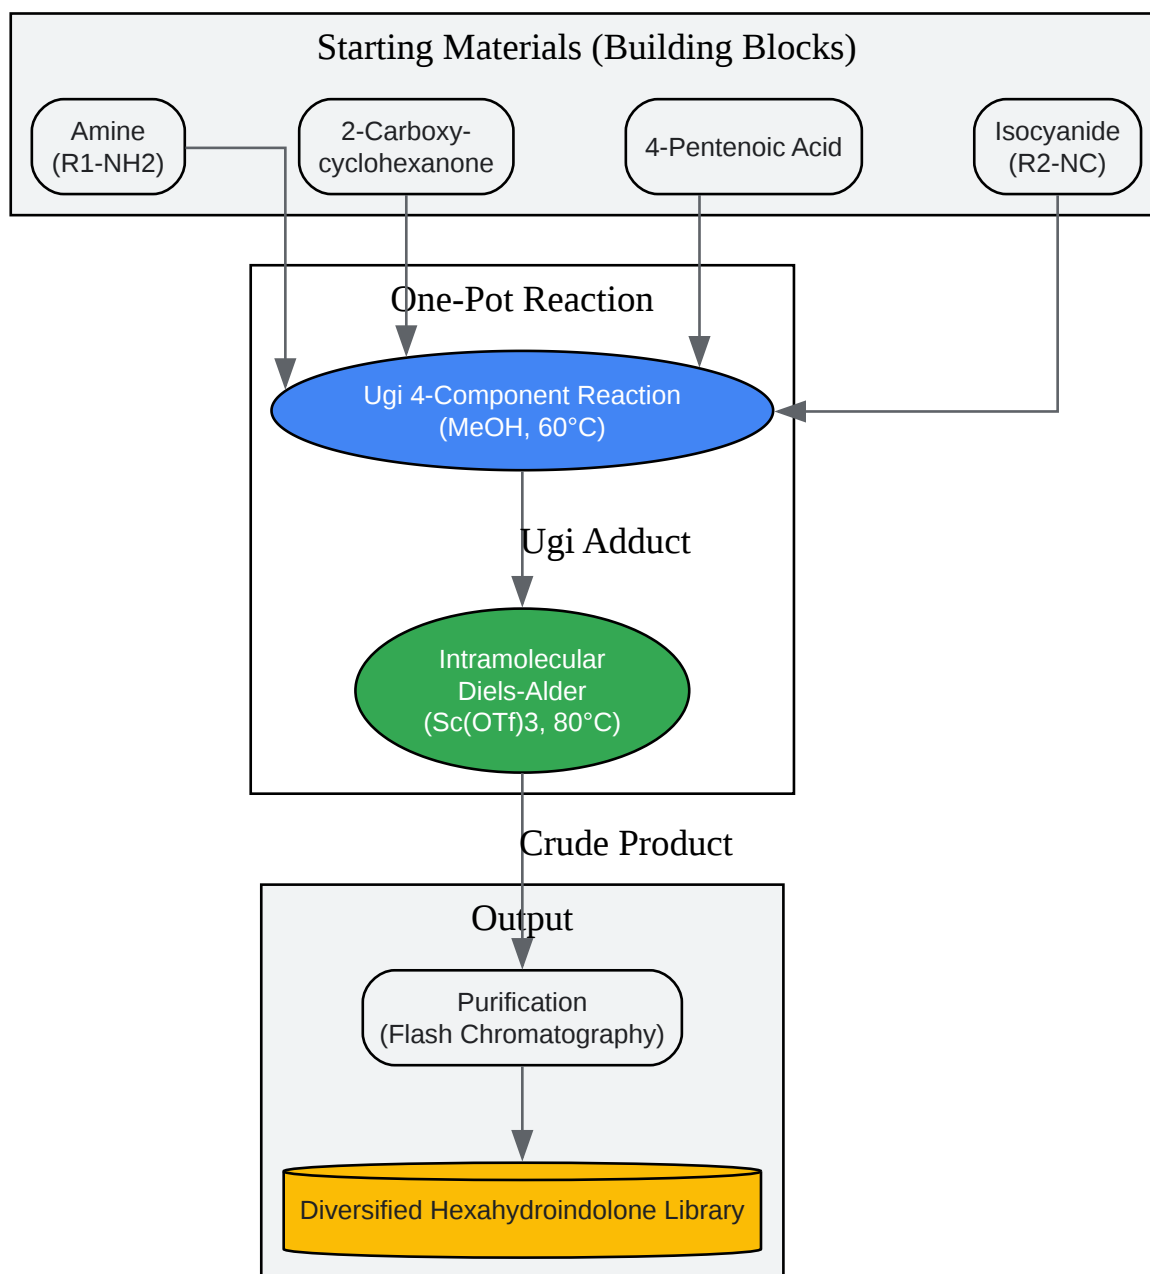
Starting Materials (Building Blocks)

Amine (R1-NH2)

2-Carboxy-cyclohexanone

4-Pentenoic Acid

Isocyanide (R2-NC)

One-Pot Reaction

Ugi 4-Component Reaction (MeOH, 60°C)

Ugi Adduct

Intramolecular Diels-Alder (Sc(OTf)3, 80°C)

Crude Product

Output

Purification (Flash Chromatography)

Diversified Hexahydroindolone Library